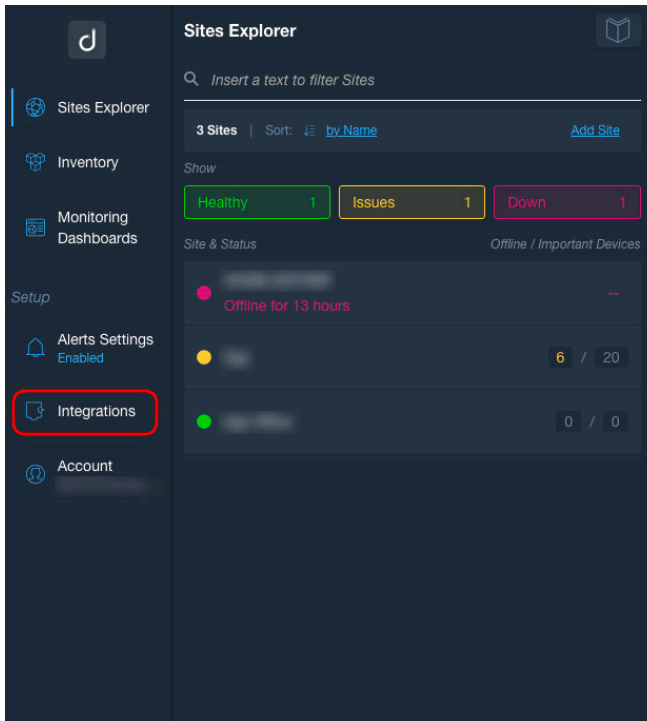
d

Sites Explorer

Inventory

Monitoring Dashboards

Setup

Alerts Settings
Enabled

Integrations

Account
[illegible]

Sites Explorer

Insert a text to filter Sites

3 Sites | Sort: by Name Add Site

Show

Healthy 1
Issues 1
Down 1

Site & Status
Offline / Important Devices

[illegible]
Offline for 13 hours
--

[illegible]
6 / 20

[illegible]
0 / 0